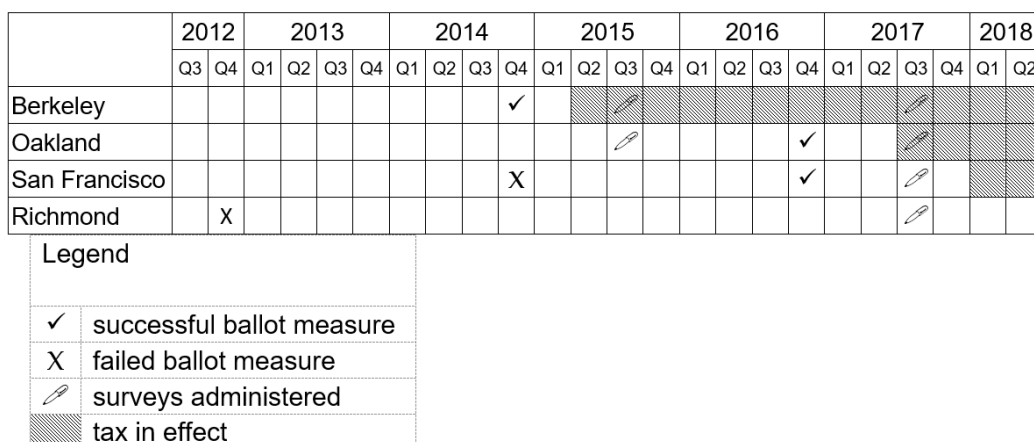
| | 2012 | | 2013 | | | | 2014 | | | | 2015 | | | | 2016 | | | | 2017 | | | | 2018 | |
|---|---|---|---|---|---|---|---|---|---|---|---|---|---|---|---|---|---|---|---|---|---|---|---|---|
| | Q3 | Q4 | Q1 | Q2 | Q3 | Q4 | Q1 | Q2 | Q3 | Q4 | Q1 | Q2 | Q3 | Q4 | Q1 | Q2 | Q3 | Q4 | Q1 | Q2 | Q3 | Q4 | Q1 | Q2 |
| Berkeley | | | | | | | | | | ✓ | | | ✎ | | | | | | | | ✎ | | | |
| Oakland | | | | | | | | | | | | | ✎ | | | | | ✓ | | | ✎ | | | |
| San Francisco | | | | | | | | | | X | | | | | | | | ✓ | | | ✎ | | | |
| Richmond | | X | | | | | | | | | | | | | | | | | | | ✎ | | | |

Legend

| | |
|---|---|
| ✓ | successful ballot measure |
| X | failed ballot measure |
| ✎ | surveys administered |
| | tax in effect |